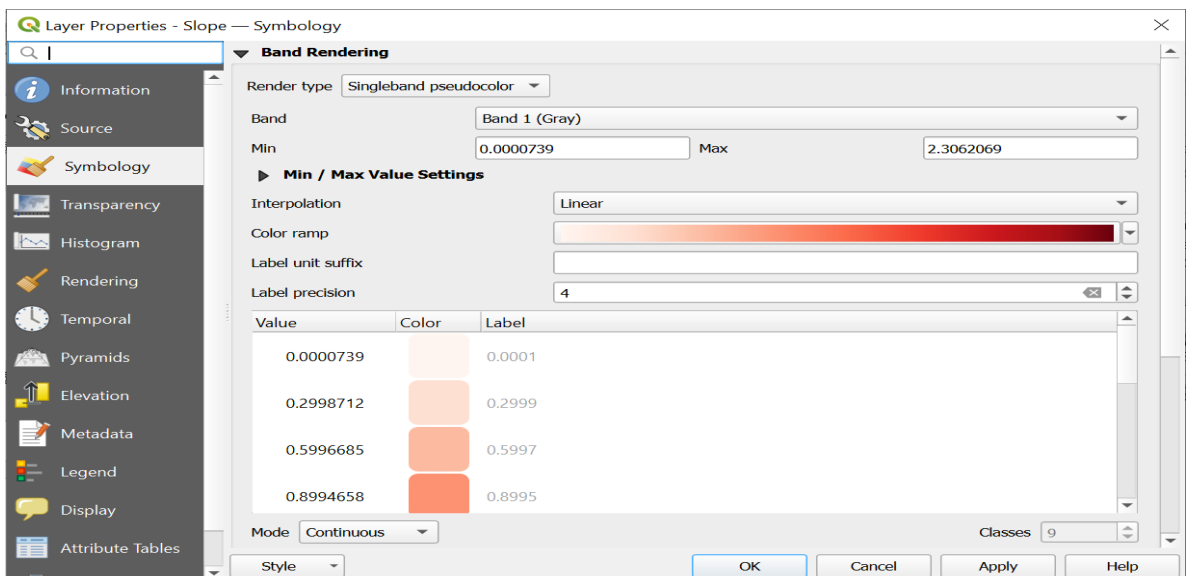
Layer Properties - Slope — Symbology

Information
Source
Symbology
Transparency
Histogram
Rendering
Temporal
Pyramids
Elevation
Metadata
Legend
Display
Attribute Tables

Band Rendering

Render type Singleband pseudocolor

Band Band 1 (Gray)

Min 0.0000739 Max 2.3062069

Min / Max Value Settings

Interpolation Linear

Color ramp

Label unit suffix

Label precision 4

| Value | Color | Label |
|---|---|---|
| 0.0000739 | | 0.0001 |
| 0.2998712 | | 0.2999 |
| 0.5996685 | | 0.5997 |
| 0.8994658 | | 0.8995 |

Mode Continuous

Classes 9

Style

OK Cancel Apply Help